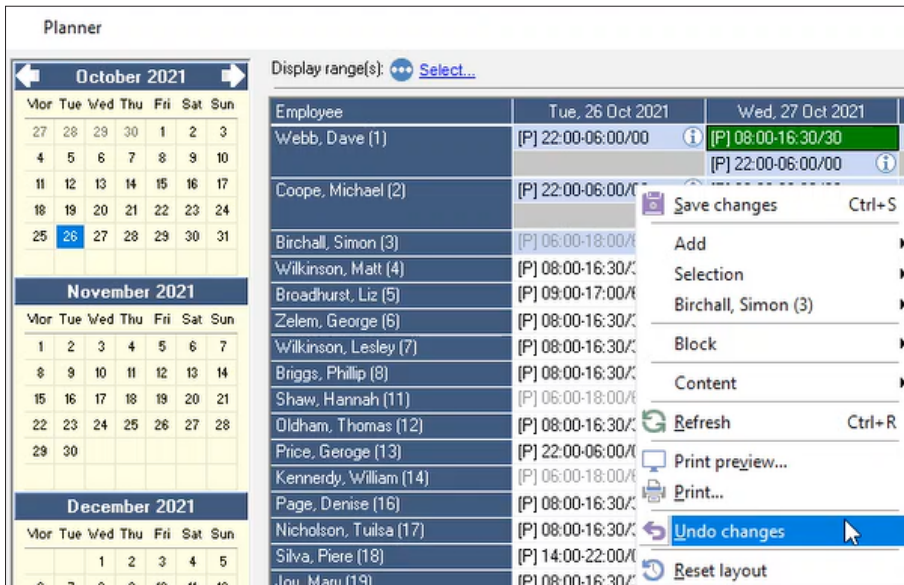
Planner

October 2021

| Mon | Tue | Wed | Thu | Fri | Sat | Sun |
|---|---|---|---|---|---|---|
| 27 | 28 | 29 | 30 | 1 | 2 | 3 |
| 4 | 5 | 6 | 7 | 8 | 9 | 10 |
| 11 | 12 | 13 | 14 | 15 | 16 | 17 |
| 18 | 19 | 20 | 21 | 22 | 23 | 24 |
| 25 | 26 | 27 | 28 | 29 | 30 | 31 |

November 2021

| Mon | Tue | Wed | Thu | Fri | Sat | Sun |
|---|---|---|---|---|---|---|
| 1 | 2 | 3 | 4 | 5 | 6 | 7 |
| 8 | 9 | 10 | 11 | 12 | 13 | 14 |
| 15 | 16 | 17 | 18 | 19 | 20 | 21 |
| 22 | 23 | 24 | 25 | 26 | 27 | 28 |
| 29 | 30 | | | | | |

December 2021

| Mon | Tue | Wed | Thu | Fri | Sat | Sun |
|---|---|---|---|---|---|---|
| | | 1 | 2 | 3 | 4 | 5 |

Display range(s): Select...

| Employee | Tue, 26 Oct 2021 | Wed, 27 Oct 2021 |
|---|---|---|
| Webb, Dave (1) | [P] 22:00-06:00/00 | [P] 08:00-16:30/30 |
| | | [P] 22:00-06:00/00 |
| Coope, Michael (2) | [P] 22:00-06:00/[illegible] | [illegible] |
| Birchall, Simon (3) | [P] 06:00-18:00/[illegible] | |
| Wilkinson, Matt (4) | [P] 08:00-16:30/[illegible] | |
| Broadhurst, Liz (5) | [P] 09:00-17:00/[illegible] | |
| Zelem, George (6) | [P] 08:00-16:30/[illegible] | |
| Wilkinson, Lesley (7) | [P] 08:00-16:30/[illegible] | |
| Briggs, Phillip (8) | [P] 08:00-16:30/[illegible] | |
| Shaw, Hannah (11) | [P] 06:00-18:00/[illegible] | |
| Oldham, Thomas (12) | [P] 08:00-16:30/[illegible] | |
| Price, Geroge (13) | [P] 22:00-06:00/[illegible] | |
| Kennerdy, William (14) | [P] 06:00-18:00/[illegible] | |
| Page, Denise (16) | [P] 08:00-16:30/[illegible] | |
| Nicholson, Tuilsa (17) | [P] 08:00-16:30/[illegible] | |
| Silva, Piere (18) | [P] 14:00-22:00/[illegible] | |
| Jou, Mary (19) | [P] 08:00-16:30/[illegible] | |

Save changes Ctrl+S
Add
Selection
Birchall, Simon (3)
Block
Content
Refresh Ctrl+R
Print preview...
Print...
Undo changes
Reset layout